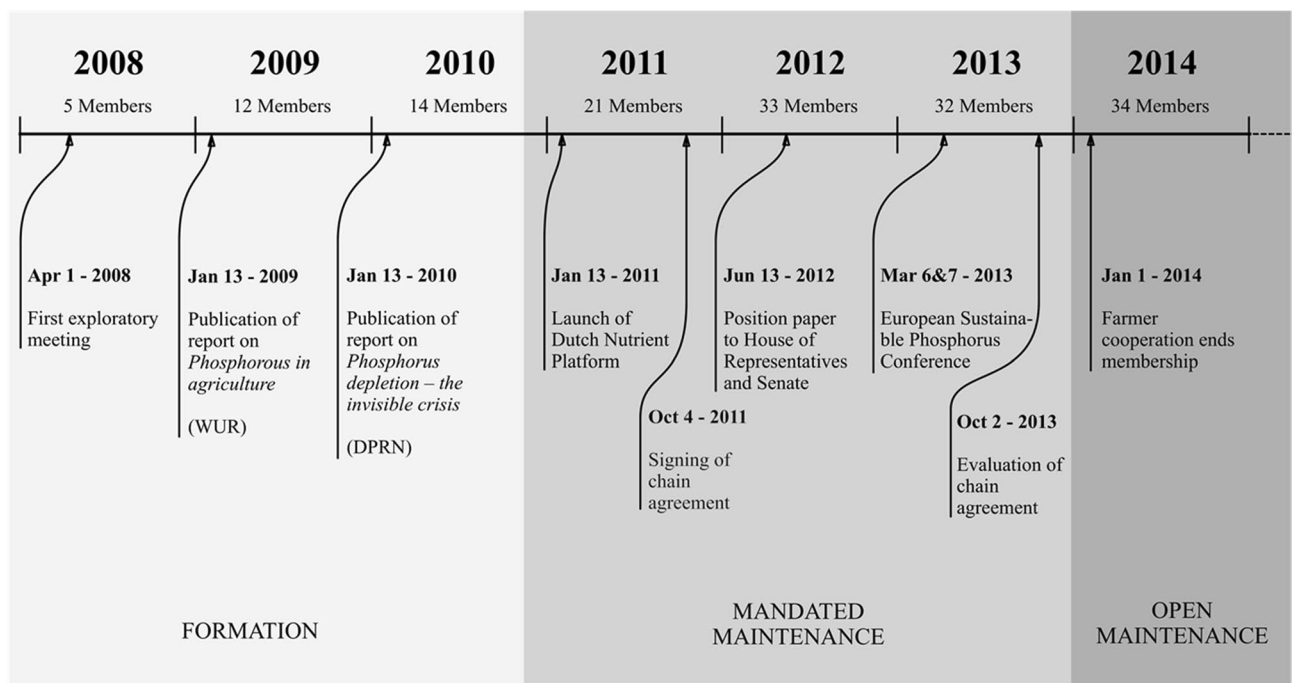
2008
5 Members

2009
12 Members

2010
14 Members

2011
21 Members

2012
33 Members

2013
32 Members

2014
34 Members

**Apr 1 - 2008**
First exploratory meeting

**Jan 13 - 2009**
Publication of report on *Phosphorous in agriculture*
(WUR)

**Jan 13 - 2010**
Publication of report on *Phosphorus depletion – the invisible crisis*
(DPRN)

**Jan 13 - 2011**
Launch of Dutch Nutrient Platform

**Oct 4 - 2011**
Signing of chain agreement

**Jun 13 - 2012**
Position paper to House of Representatives and Senate

**Mar 6&7 - 2013**
European Sustainable Phosphorus Conference

**Oct 2 - 2013**
Evaluation of chain agreement

**Jan 1 - 2014**
Farmer cooperation ends membership

FORMATION

MANDATED MAINTENANCE

OPEN MAINTENANCE